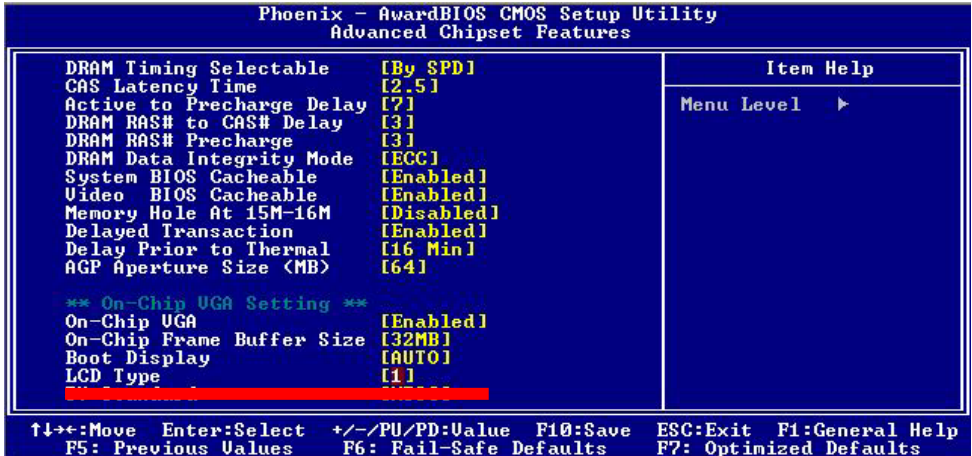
Phoenix - AwardBIOS CMOS Setup Utility
Advanced Chipset Features

| | | Item Help |
|---|---|---|
| DRAM Timing Selectable | [By SPD] | |
| CAS Latency Time | [2.5] | Menu Level ▶ |
| Active to Precharge Delay | [7] | |
| DRAM RAS# to CAS# Delay | [3] | |
| DRAM RAS# Precharge | [3] | |
| DRAM Data Integrity Mode | [ECC] | |
| System BIOS Cacheable | [Enabled] | |
| Video BIOS Cacheable | [Enabled] | |
| Memory Hole At 15M-16M | [Disabled] | |
| Delayed Transaction | [Enabled] | |
| Delay Prior to Thermal | [16 Min] | |
| AGP Aperture Size (MB) | [64] | |
| ** On-Chip VGA Setting ** | | |
| On-Chip VGA | [Enabled] | |
| On-Chip Frame Buffer Size | [32MB] | |
| Boot Display | [AUTO] | |
| LCD Type | [1] | |
| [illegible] | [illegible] | |

↑↓→←:Move Enter:Select +/-/PU/PD:Value F10:Save ESC:Exit F1:General Help
F5: Previous Values F6: Fail-Safe Defaults F7: Optimized Defaults